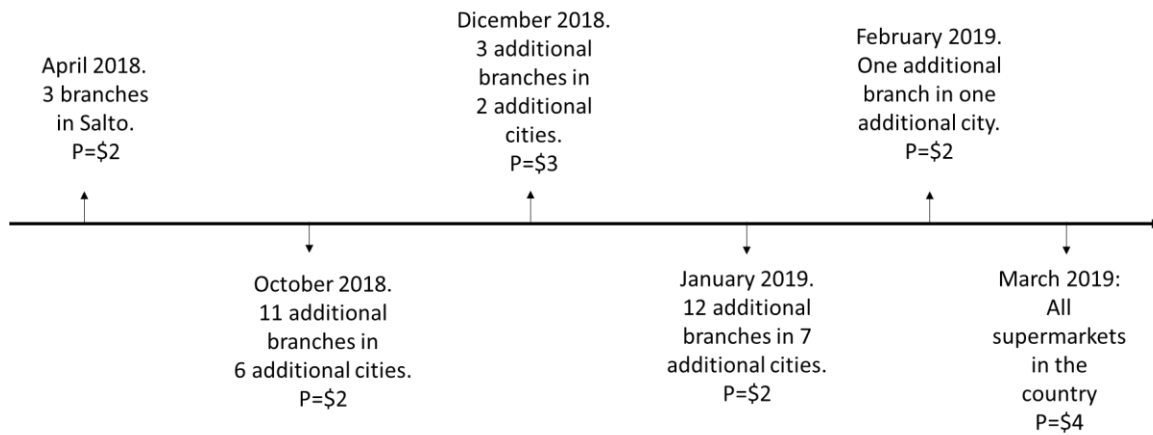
April 2018.
3 branches in Salto.
P=\$2

October 2018.
11 additional branches in 6 additional cities.
P=\$2

Dicember 2018.
3 additional branches in 2 additional cities.
P=\$3

January 2019.
12 additional branches in 7 additional cities.
P=\$2

February 2019.
One additional branch in one additional city.
P=\$2

March 2019:
All supermarkets in the country
P=\$4